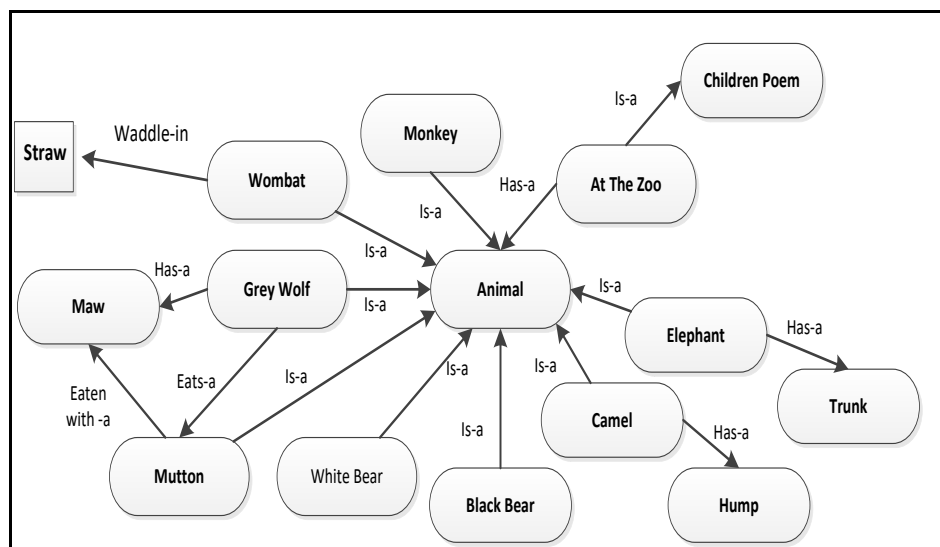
Children Poem

Is-a

Monkey

Straw

Waddle-in

Wombat

Has-a

At The Zoo

Is-a

Is-a

Has-a

Grey Wolf

Animal

Maw

Is-a

Is-a

Elephant

Has-a

Eats-a

Is-a

Eaten with -a

Is-a

Is-a

Trunk

Camel

Is-a

Has-a

Mutton

White Bear

Black Bear

Hump